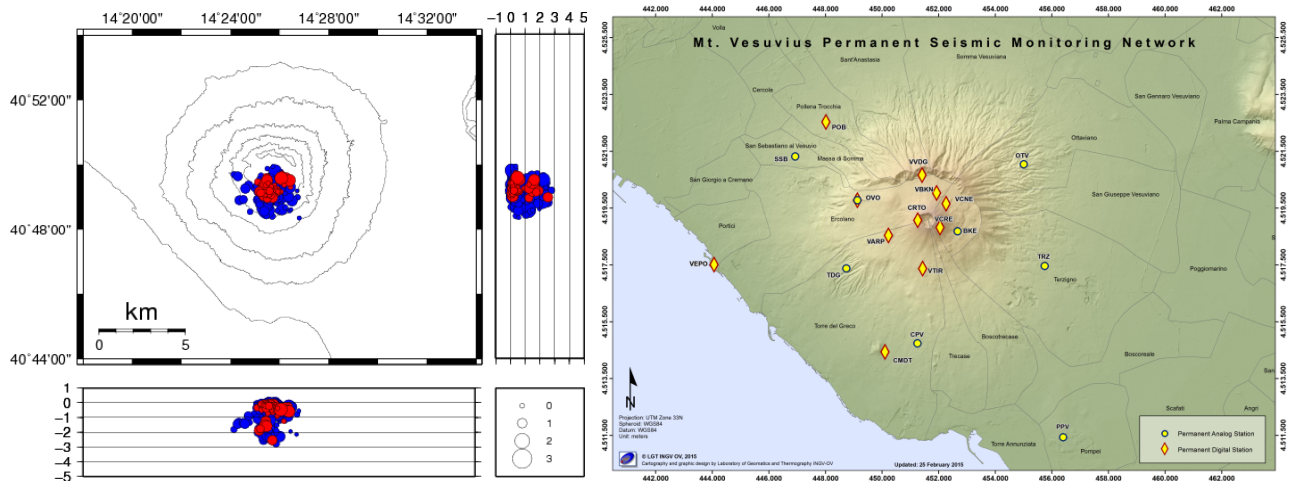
14°20'00" 14°24'00" 14°28'00" 14°32'00"

40°52'00"

40°48'00"

40°44'00"

km

0 5

−1 0 1 2 3 4 5

1
0
−1
−2
−3
−4
−5

0
1
2
3

442,000 444,000 446,000 448,000 450,000 452,000 454,000 456,000 458,000 460,000 462,000

4,525,500
4,523,500
4,521,500
4,519,500
4,517,500
4,515,500
4,513,500
4,511,500

Mt. Vesuvius Permanent Seismic Monitoring Network

Volla
Sant'Anastasia
Somma Vesuviana
Cercola
Pollena Trocchia
POB
San Gennaro Vesuviano
Palma Campania
San Sebastiano al Vesuvio
SSB
Massa di Somma
VVDG
OTV
Ottaviano
San Giorgio a Cremano
VBKN
VCNE
OVO
San Giuseppe Vesuviano
CRTO
VCRE
Ercolano
BKE
Portici
VARP
VEPO
TRZ
TDG
VTIR
Terzigno
Poggiomarino
Torre del Greco
CPV
Boscotrecase
CMDT
Trecase
Boscoreale
Scafati
Angri
PPV
Torre Annunziata
Pompei

N

Projection: UTM Zone 33N
Spheroid: WGS84
Datum: WGS84
Unit: meters

© LGT INGV OV, 2015
Cartography and graphic design by Laboratory of Geomatics and Thermography INGV-OV

Updated: 25 February 2015

Permanent Analog Station
Permanent Digital Station